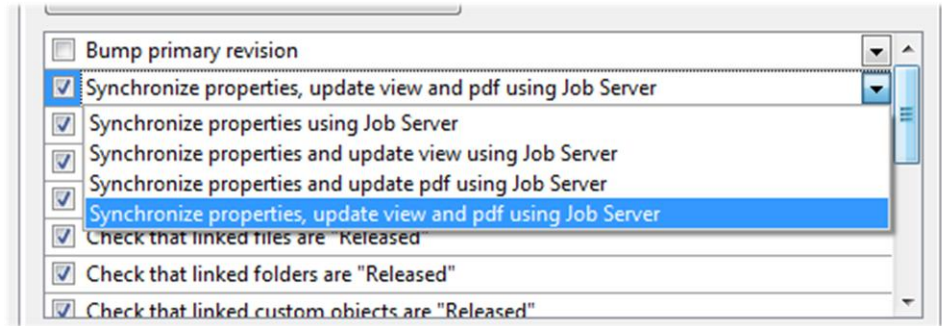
Bump primary revision
Synchronize properties, update view and pdf using Job Server
Synchronize properties using Job Server
Synchronize properties and update view using Job Server
Synchronize properties and update pdf using Job Server
Synchronize properties, update view and pdf using Job Server
Check that linked files are "Released"
Check that linked folders are "Released"
Check that linked custom objects are "Released"